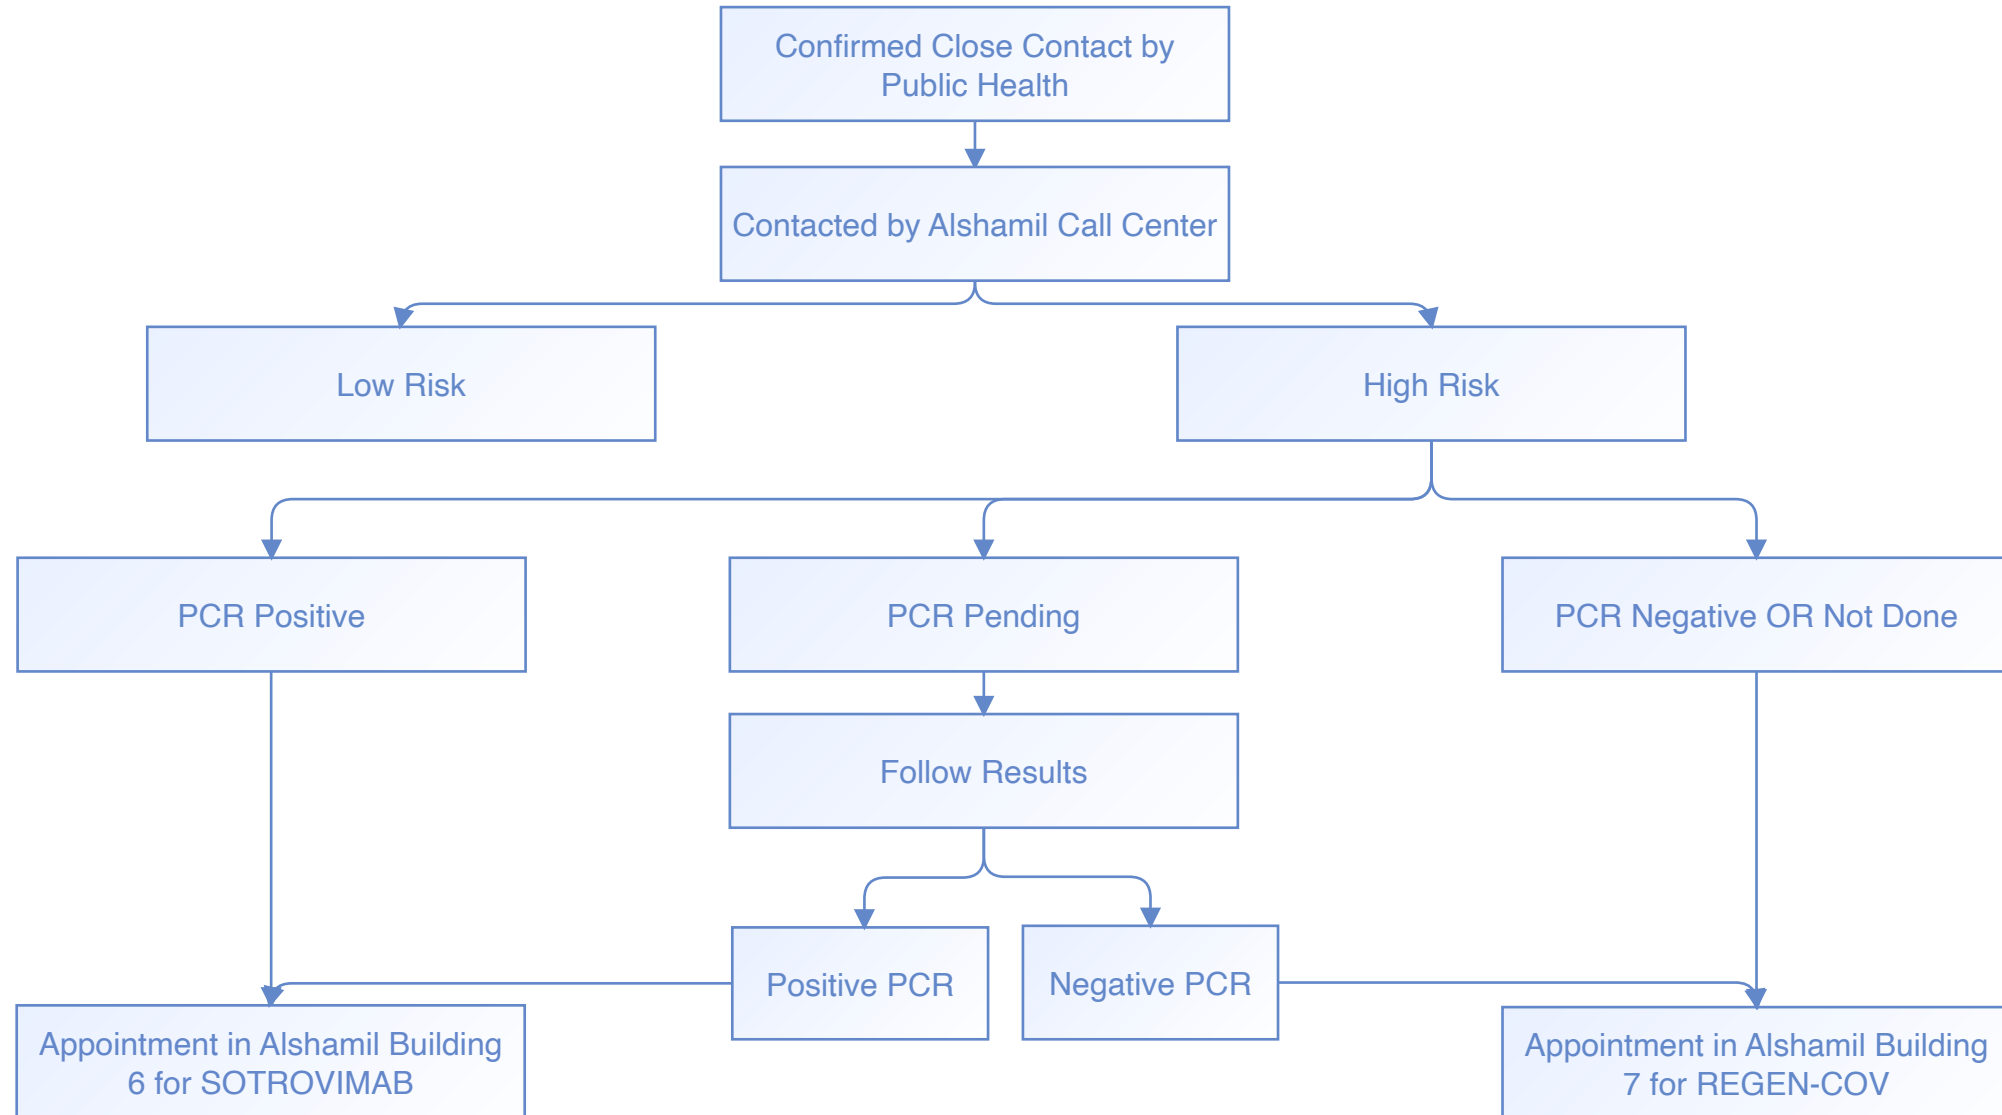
Confirmed Close Contact by Public Health

Contacted by Alshamil Call Center

Low Risk

High Risk

PCR Positive

PCR Pending

PCR Negative OR Not Done

Follow Results

Positive PCR

Negative PCR

Appointment in Alshamil Building 6 for SOTROVIMAB

Appointment in Alshamil Building 7 for REGEN-COV